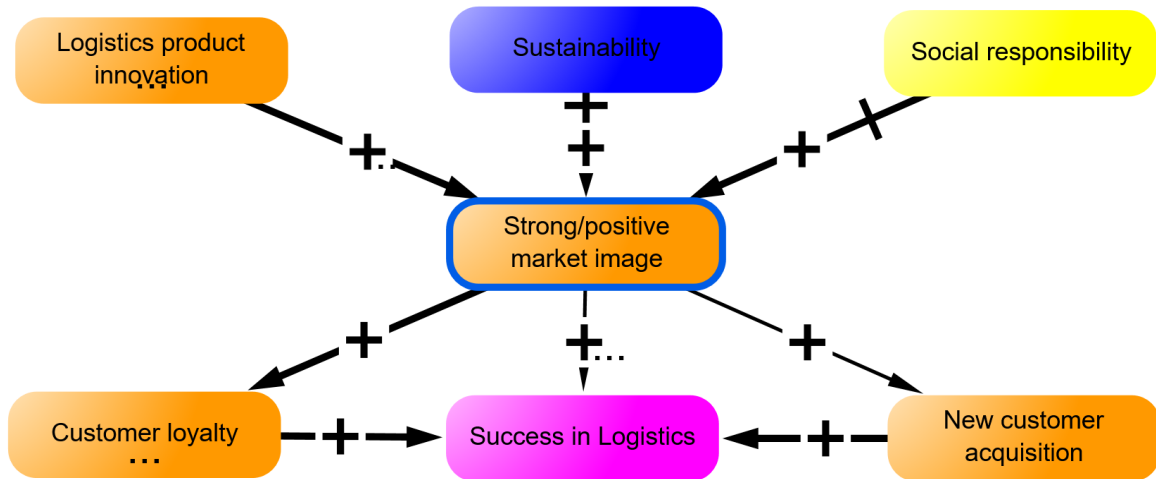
Logistics product innovation
...

Sustainability

Social responsibility

+...

+
+

+

Strong/positive market image

+

+...

+

Customer loyalty
...

+

Success in Logistics

+

New customer acquisition